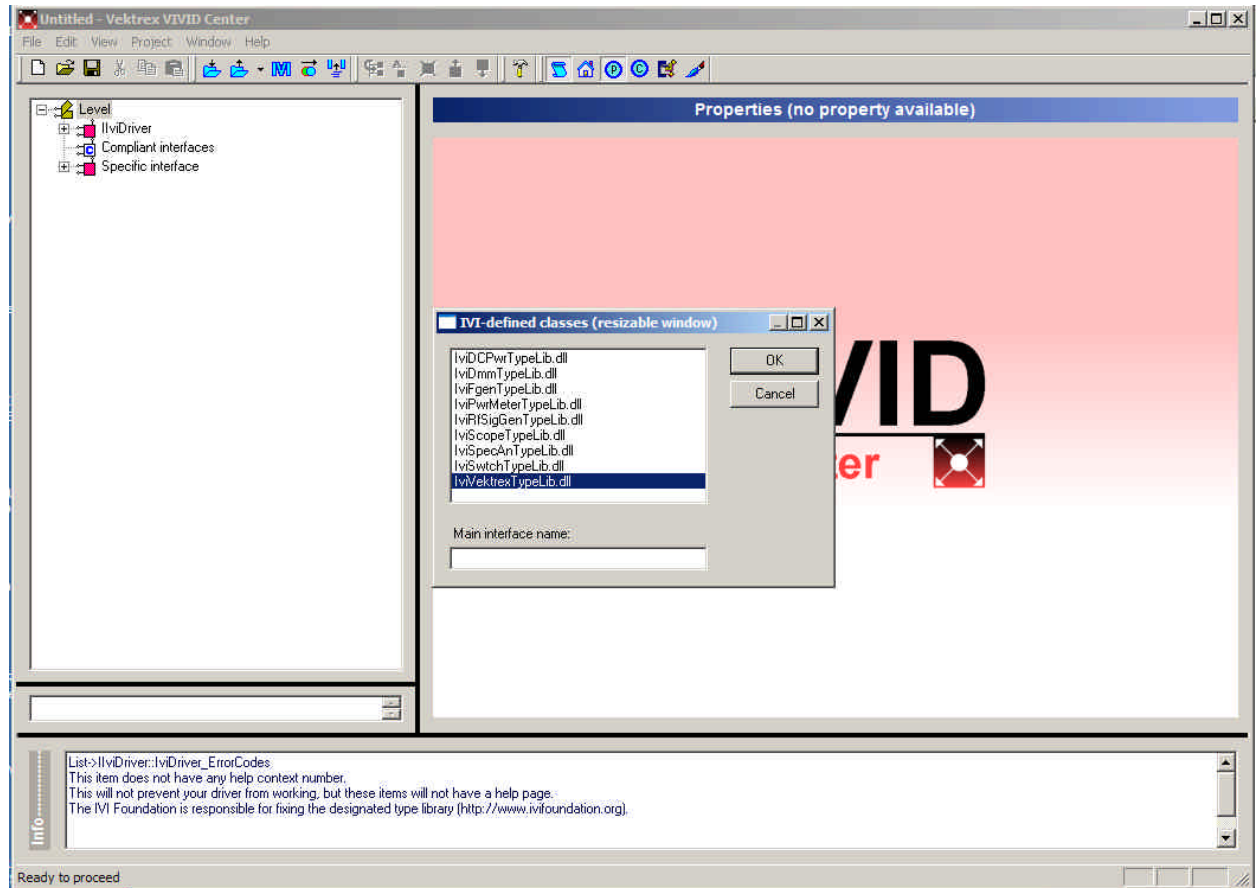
Untitled - Vektrex VIVID Center

File Edit View Project Window Help

Level
IIviDriver
Compliant interfaces
Specific interface

Properties (no property available)

IVI-defined classes (resizable window)

IviDCPwrTypeLib.dll
IviDmmTypeLib.dll
IviFgenTypeLib.dll
IviPwrMeterTypeLib.dll
IviRfSigGenTypeLib.dll
IviScopeTypeLib.dll
IviSpecAnTypeLib.dll
IviSwtchTypeLib.dll
IviVektrexTypeLib.dll

OK
Cancel

Main interface name:

VID
ter

Info

List->IIviDriver::IviDriver_ErrorCodes
This item does not have any help context number.
This will not prevent your driver from working, but these items will not have a help page.
The IVI Foundation is responsible for fixing the designated type library (http://www.ivifoundation.org).

Ready to proceed